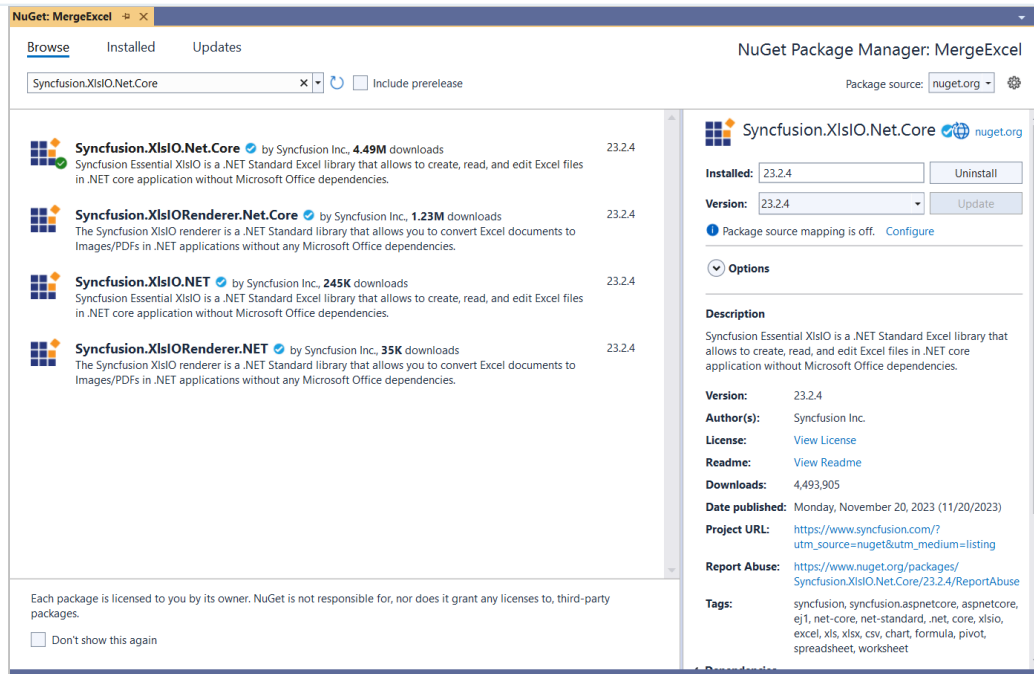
NuGet: MergeExcel

Browse Installed Updates

NuGet Package Manager: MergeExcel

Syncfusion.XlsIO.Net.Core

Include prerelease

Package source: nuget.org

Syncfusion.XlsIO.Net.Core by Syncfusion Inc., 4.49M downloads 23.2.4
Syncfusion Essential XlsIO is a .NET Standard Excel library that allows to create, read, and edit Excel files in .NET core application without Microsoft Office dependencies.

Syncfusion.XlsIORenderer.Net.Core by Syncfusion Inc., 1.23M downloads 23.2.4
The Syncfusion XlsIO renderer is a .NET Standard library that allows you to convert Excel documents to Images/PDFs in .NET applications without any Microsoft Office dependencies.

Syncfusion.XlsIO.NET by Syncfusion Inc., 245K downloads 23.2.4
Syncfusion Essential XlsIO is a .NET Standard Excel library that allows to create, read, and edit Excel files in .NET core application without Microsoft Office dependencies.

Syncfusion.XlsIORenderer.NET by Syncfusion Inc., 35K downloads 23.2.4
The Syncfusion XlsIO renderer is a .NET Standard library that allows you to convert Excel documents to Images/PDFs in .NET applications without any Microsoft Office dependencies.

Each package is licensed to you by its owner. NuGet is not responsible for, nor does it grant any licenses to, third-party packages.

Don't show this again

Syncfusion.XlsIO.Net.Core nuget.org

Installed: 23.2.4 Uninstall

Version: 23.2.4 Update

Package source mapping is off. Configure

Options

Description

Syncfusion Essential XlsIO is a .NET Standard Excel library that allows to create, read, and edit Excel files in .NET core application without Microsoft Office dependencies.

Version: 23.2.4

Author(s): Syncfusion Inc.

License: View License

Readme: View Readme

Downloads: 4,493,905

Date published: Monday, November 20, 2023 (11/20/2023)

Project URL: https://www.syncfusion.com/?utm_source=nuget&utm_medium=listing

Report Abuse: https://www.nuget.org/packages/Syncfusion.XlsIO.Net.Core/23.2.4/ReportAbuse

Tags: syncfusion, syncfusion.aspnetcore, aspnetcore, ej1, net-core, net-standard, .net, core, xlsio, excel, xls, xlsx, csv, chart, formula, pivot, spreadsheet, worksheet

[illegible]